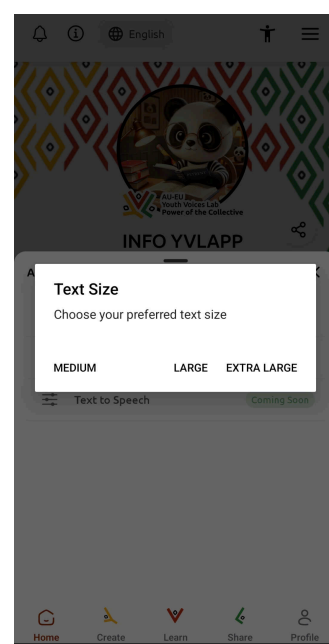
English

AU-EU Youth Voices Lab
Power of the Collective

INFO YVLAPP

A

Text Size

Choose your preferred text size

MEDIUM LARGE EXTRA LARGE

Text to Speech Coming Soon

Home Create Learn Share Profile